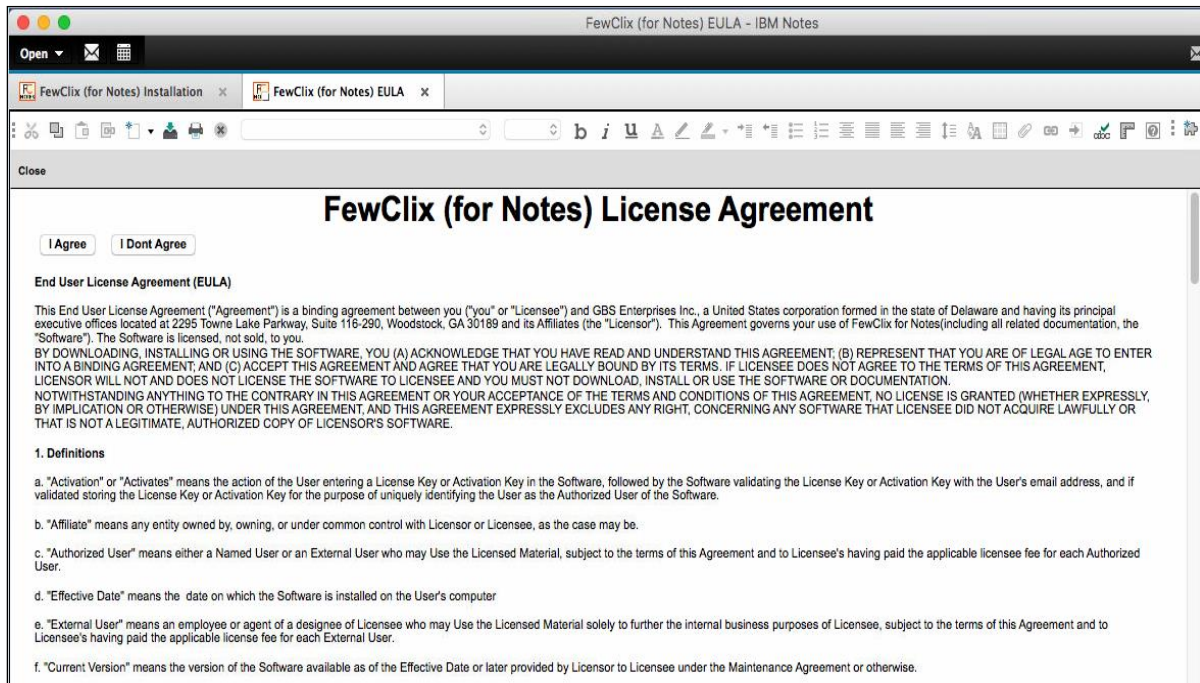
FewClix (for Notes) EULA - IBM Notes

Open ▾

FewClix (for Notes) Installation ×

FewClix (for Notes) EULA ×

b i U

Close

FewClix (for Notes) License Agreement

I Agree

I Dont Agree

End User License Agreement (EULA)

This End User License Agreement ("Agreement") is a binding agreement between you ("you" or "Licensee") and GBS Enterprises Inc., a United States corporation formed in the state of Delaware and having its principal executive offices located at 2295 Towne Lake Parkway, Suite 116-290, Woodstock, GA 30189 and its Affiliates (the "Licensor"). This Agreement governs your use of FewClix for Notes(including all related documentation, the "Software"). The Software is licensed, not sold, to you.
BY DOWNLOADING, INSTALLING OR USING THE SOFTWARE, YOU (A) ACKNOWLEDGE THAT YOU HAVE READ AND UNDERSTAND THIS AGREEMENT; (B) REPRESENT THAT YOU ARE OF LEGAL AGE TO ENTER INTO A BINDING AGREEMENT; AND (C) ACCEPT THIS AGREEMENT AND AGREE THAT YOU ARE LEGALLY BOUND BY ITS TERMS. IF LICENSEE DOES NOT AGREE TO THE TERMS OF THIS AGREEMENT, LICENSOR WILL NOT AND DOES NOT LICENSE THE SOFTWARE TO LICENSEE AND YOU MUST NOT DOWNLOAD, INSTALL OR USE THE SOFTWARE OR DOCUMENTATION.
NOTWITHSTANDING ANYTHING TO THE CONTRARY IN THIS AGREEMENT OR YOUR ACCEPTANCE OF THE TERMS AND CONDITIONS OF THIS AGREEMENT, NO LICENSE IS GRANTED (WHETHER EXPRESSLY, BY IMPLICATION OR OTHERWISE) UNDER THIS AGREEMENT, AND THIS AGREEMENT EXPRESSLY EXCLUDES ANY RIGHT, CONCERNING ANY SOFTWARE THAT LICENSEE DID NOT ACQUIRE LAWFULLY OR THAT IS NOT A LEGITIMATE, AUTHORIZED COPY OF LICENSOR'S SOFTWARE.

1. Definitions

a. "Activation" or "Activates" means the action of the User entering a License Key or Activation Key in the Software, followed by the Software validating the License Key or Activation Key with the User's email address, and if validated storing the License Key or Activation Key for the purpose of uniquely identifying the User as the Authorized User of the Software.

b. "Affiliate" means any entity owned by, owning, or under common control with Licensor or Licensee, as the case may be.

c. "Authorized User" means either a Named User or an External User who may Use the Licensed Material, subject to the terms of this Agreement and to Licensee's having paid the applicable licensee fee for each Authorized User.

d. "Effective Date" means the date on which the Software is installed on the User's computer

e. "External User" means an employee or agent of a designee of Licensee who may Use the Licensed Material solely to further the internal business purposes of Licensee, subject to the terms of this Agreement and to Licensee's having paid the applicable license fee for each External User.

f. "Current Version" means the version of the Software available as of the Effective Date or later provided by Licensor to Licensee under the Maintenance Agreement or otherwise.